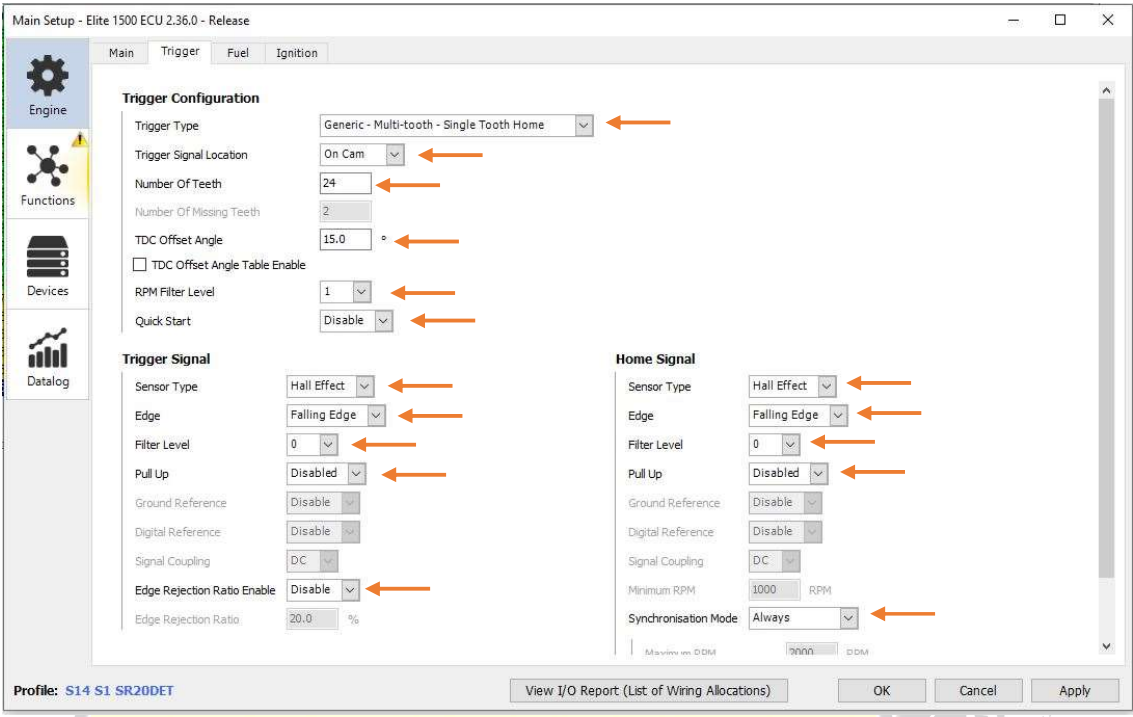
Main Setup - Elite 1500 ECU 2.36.0 - Release

Engine
Functions
Devices
Datalog

Main | Trigger | Fuel | Ignition

Trigger Configuration
Trigger Type: Generic - Multi-tooth - Single Tooth Home
Trigger Signal Location: On Cam
Number Of Teeth: 24
Number Of Missing Teeth: 2
TDC Offset Angle: 15.0 °
TDC Offset Angle Table Enable
RPM Filter Level: 1
Quick Start: Disable

Trigger Signal
Sensor Type: Hall Effect
Edge: Falling Edge
Filter Level: 0
Pull Up: Disabled
Ground Reference: Disable
Digital Reference: Disable
Signal Coupling: DC
Edge Rejection Ratio Enable: Disable
Edge Rejection Ratio: 20.0 %

Home Signal
Sensor Type: Hall Effect
Edge: Falling Edge
Filter Level: 0
Pull Up: Disabled
Ground Reference: Disable
Digital Reference: Disable
Signal Coupling: DC
Minimum RPM: 1000 RPM
Synchronisation Mode: Always
Maximum RPM: 2000 RPM

Profile: S14 S1 SR20DET
View I/O Report (List of Wiring Allocations)
OK
Cancel
Apply